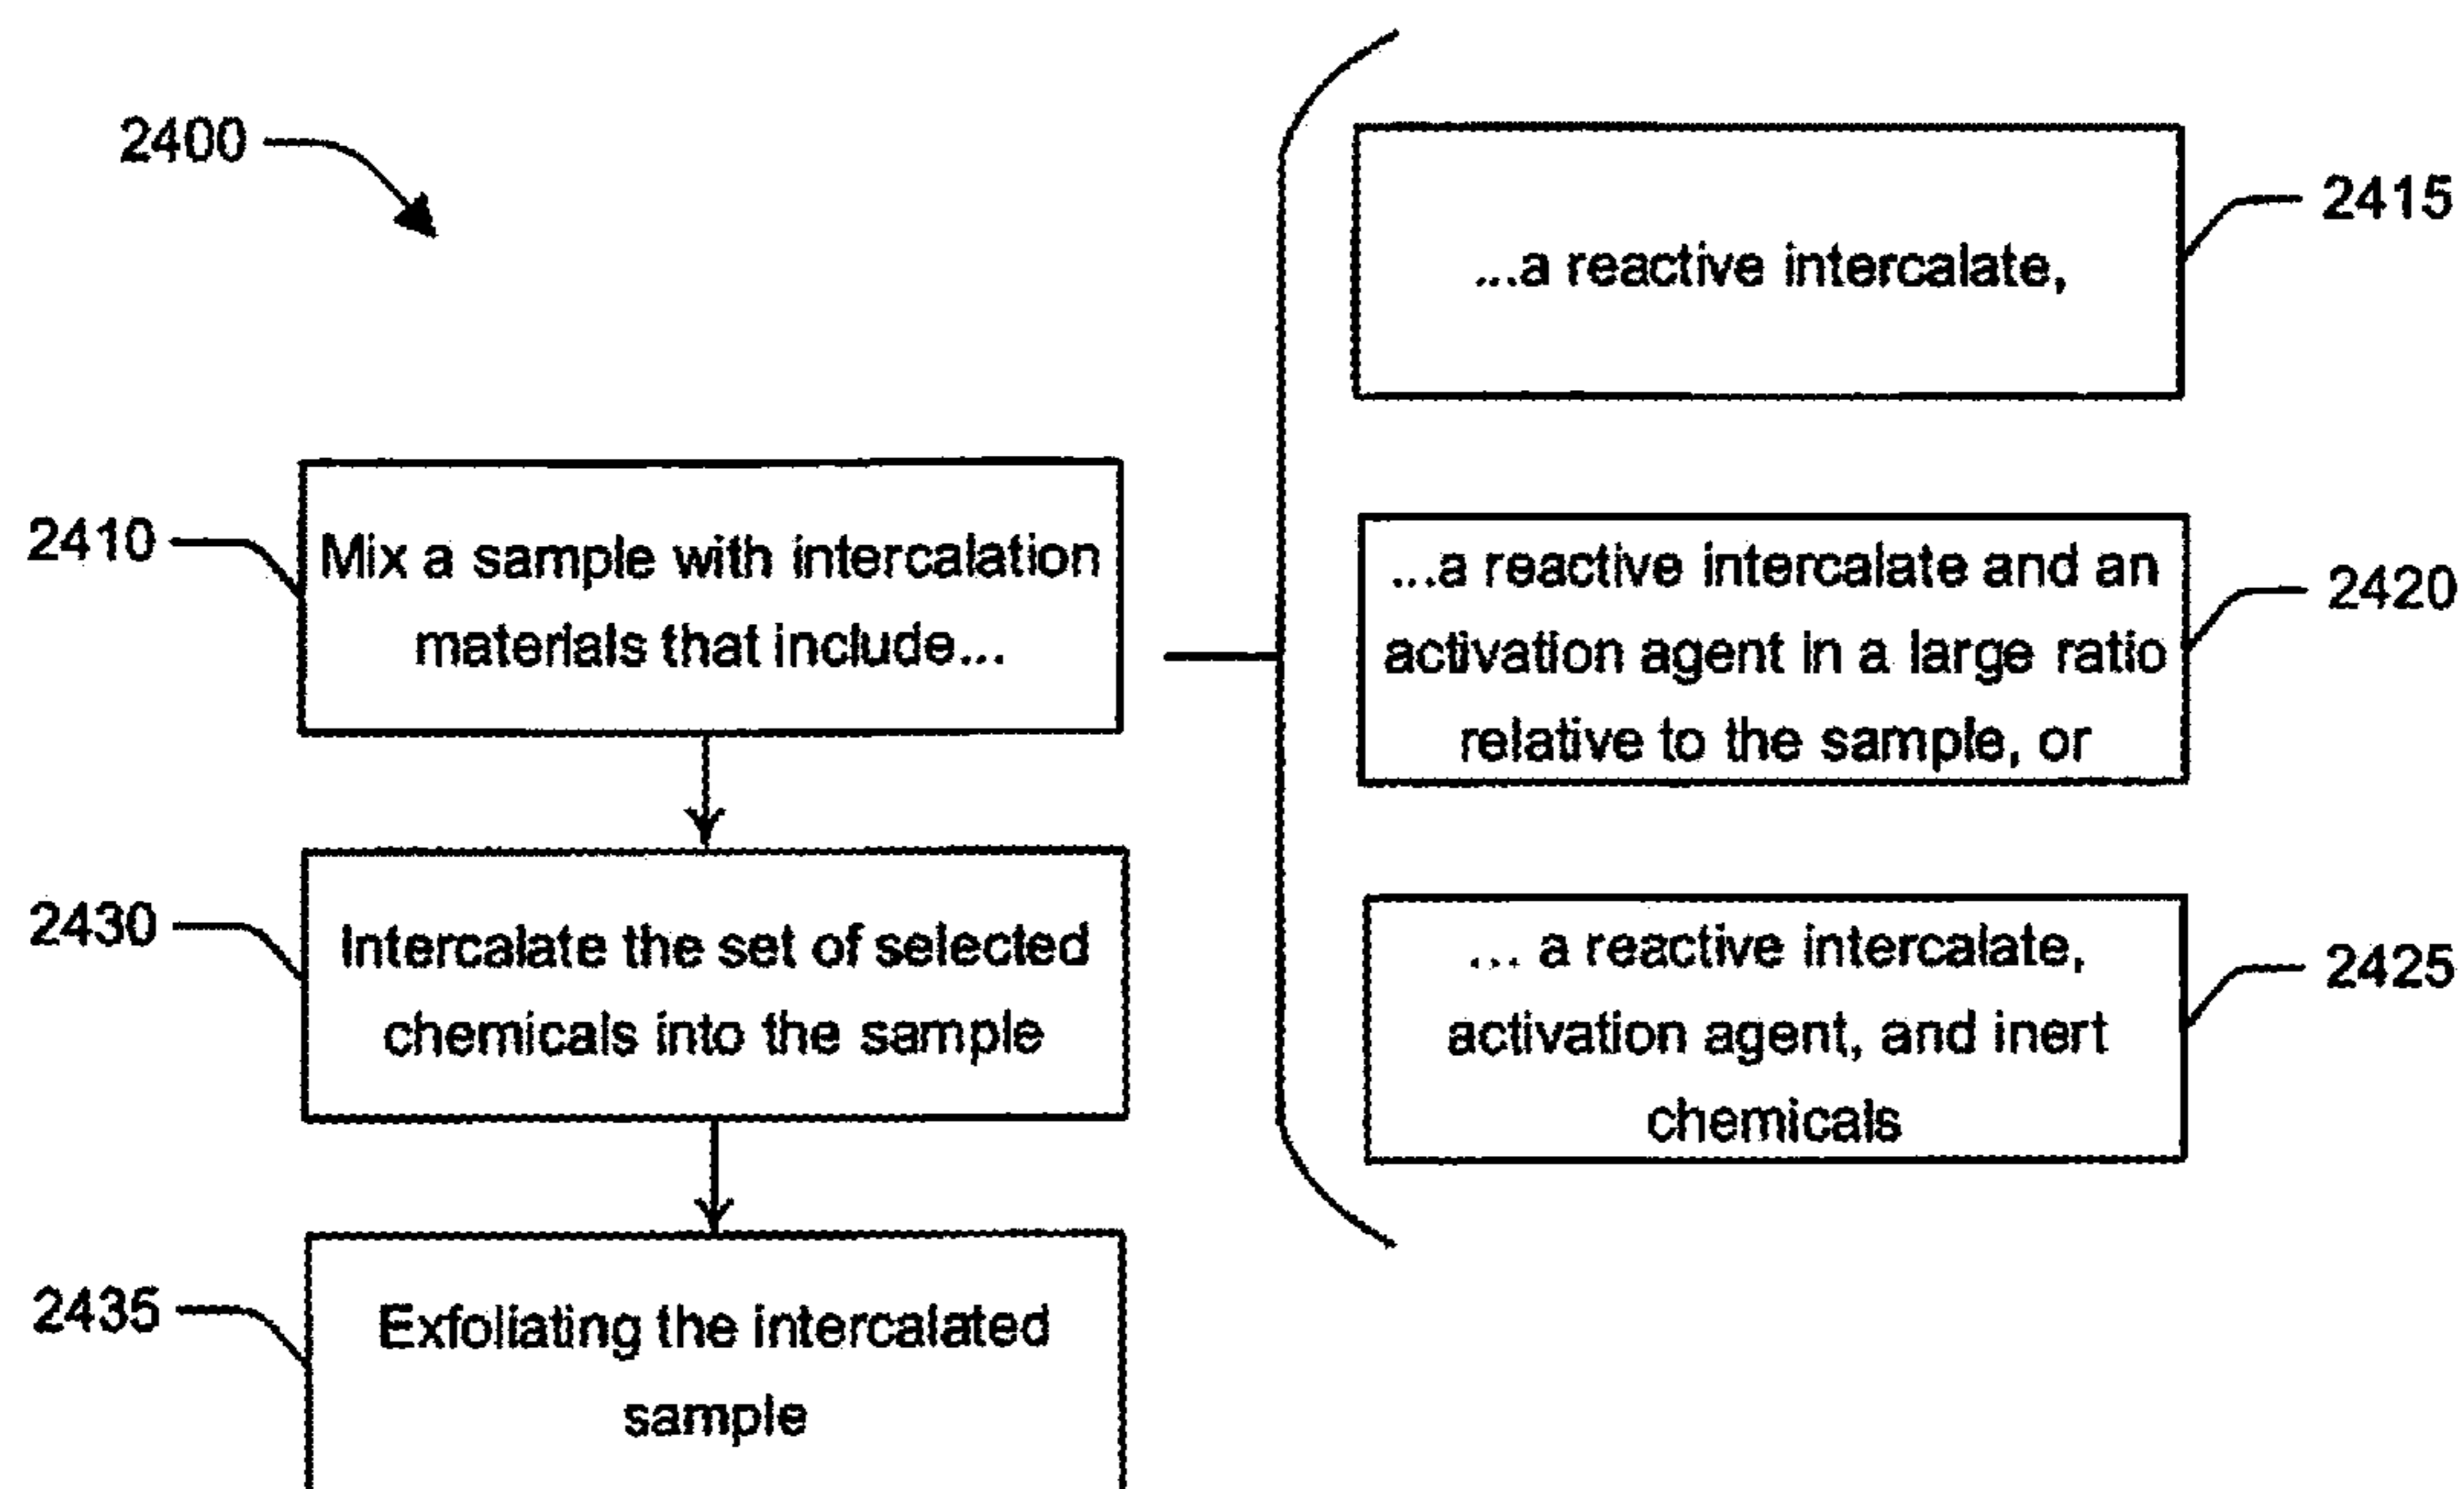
2400

2410 Mix a sample with intercalation materials that include...

2415 ...a reactive intercalate,

2420 ...a reactive intercalate and an activation agent in a large ratio relative to the sample, or

2425 ... a reactive intercalate, activation agent, and inert chemicals

2430 Intercalate the set of selected chemicals into the sample

2435 Exfoliating the intercalated sample